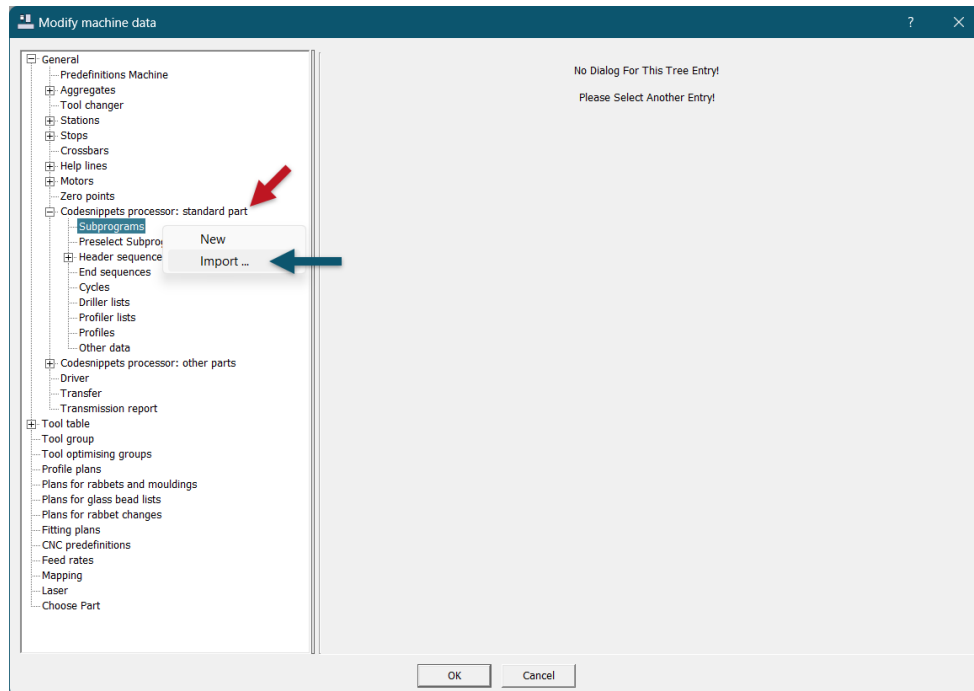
Modify machine data

?

General
Predefinitions Machine
Aggregates
Tool changer
Stations
Stops
Crossbars
Help lines
Motors
Zero points
Codesnippets processor: standard part
Subprograms
Preselect Subpro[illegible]
Header sequence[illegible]
End sequences
Cycles
Driller lists
Profiler lists
Profiles
Other data
Codesnippets processor: other parts
Driver
Transfer
Transmission report
Tool table
Tool group
Tool optimising groups
Profile plans
Plans for rabbets and mouldings
Plans for glass bead lists
Plans for rabbet changes
Fitting plans
CNC predefinitions
Feed rates
Mapping
Laser
Choose Part

New
Import ...

No Dialog For This Tree Entry!

Please Select Another Entry!

OK
Cancel